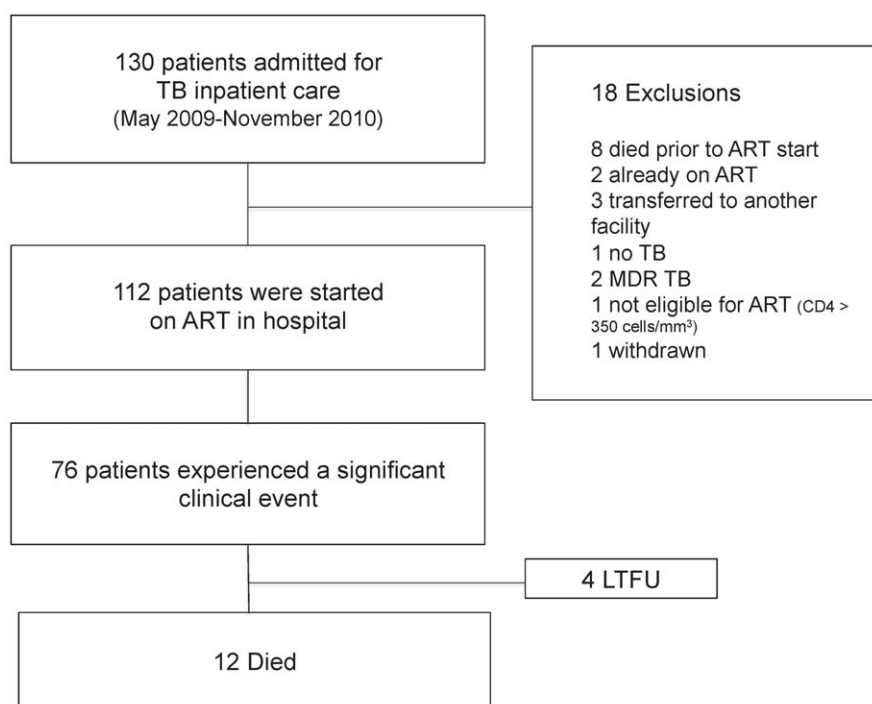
130 patients admitted for TB inpatient care
(May 2009-November 2010)

18 Exclusions

8 died prior to ART start
2 already on ART
3 transferred to another facility
1 no TB
2 MDR TB
1 not eligible for ART (CD4 > 350 cells/mm$^3$)
1 withdrawn

112 patients were started on ART in hospital

76 patients experienced a significant clinical event

4 LTFU

12 Died